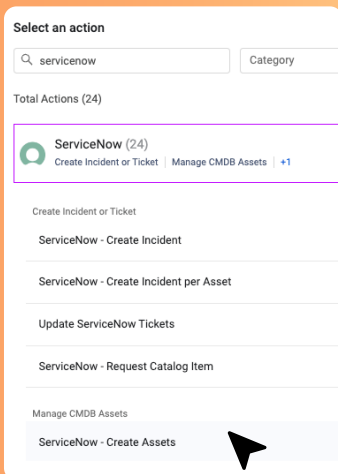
Select an action

servicenow

Category

Total Actions (24)

ServiceNow (24)
Create Incident or Ticket | Manage CMDB Assets | +1

Create Incident or Ticket

ServiceNow - Create Incident

ServiceNow - Create Incident per Asset

Update ServiceNow Tickets

ServiceNow - Request Catalog Item

Manage CMDB Assets

ServiceNow - Create Assets